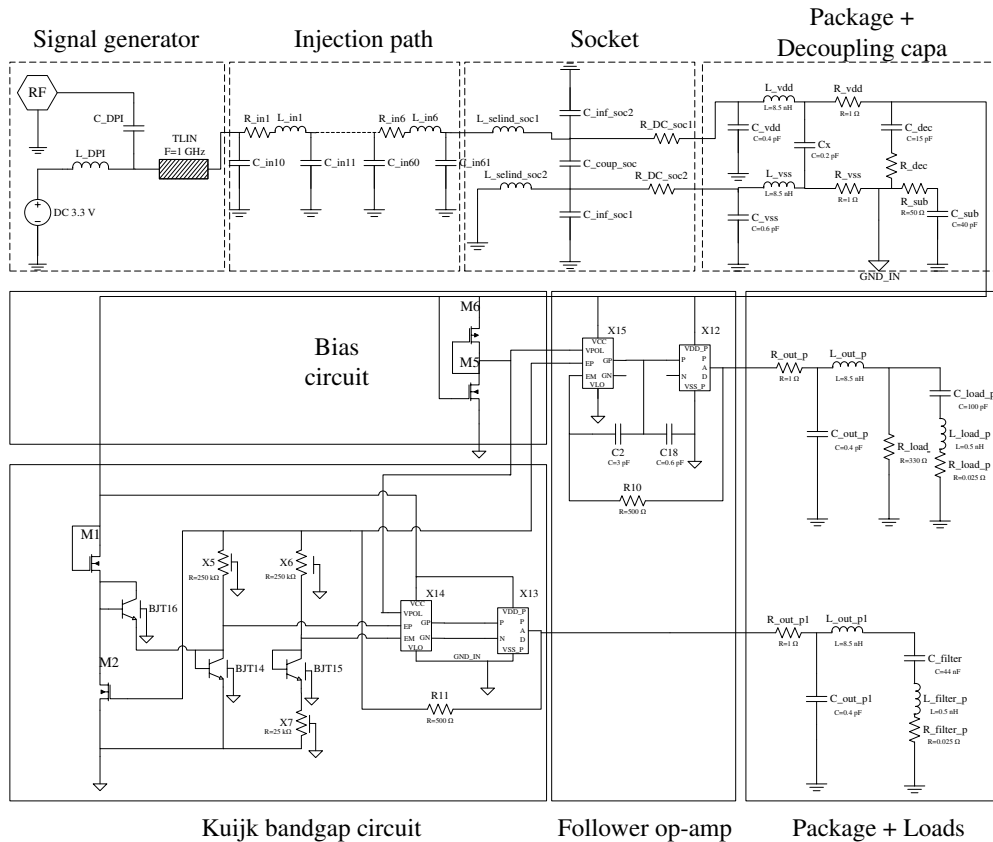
Signal generator

Injection path

Socket

Package +
Decoupling capa

RF

C_DPI

L_DPI

TLIN
F=1 GHz

DC 3.3 V

R_in1 L_in1

C_in10

C_in11

R_in6 L_in6

C_in60

C_in61

L_selind_soc1

C_inf_soc2

R_DC_soc11

C_coup_soc

L_selind_soc2

R_DC_soc2

C_inf_soc1

L_vdd
L=8.5 nH

R_vdd
R=1 Ω

C_vdd
C=0.4 pF

Cx
C=0.2 pF

C_dec
C=15 pF

R_dec

L_vss
L=8.5 nH

R_vss
R=1 Ω

R_sub
R=50 Ω

C_sub
C=40 pF

C_vss
C=0.6 pF

GND_IN

M6

Bias
circuit

M5

X15
VCC
VPOL
EP
EM
VLO
GP
GN

X12
VDD_P
P
N
VSS_P
P
A
D

C2
C=3 pF

C18
C=0.6 pF

R10
R=500 Ω

R_out_p
R=1 Ω

L_out_p
L=8.5 nH

C_load_p
C=100 pF

C_out_p
C=0.4 pF

R_load
R=330 Ω

L_load_p
L=0.5 nH

R_load_p
R=0.025 Ω

M1

X5
R=250 kΩ

X6
R=250 kΩ

BJT16

M2

BJT14

BJT15

X7
R=25 kΩ

X14
VCC
VPOL
EP
EM
VLO
GP
GN

X13
VDD_P
P
N
VSS_P
P
A
D

GND_IN

R11
R=500 Ω

R_out_p1
R=1 Ω

L_out_p1
L=8.5 nH

C_filter
C=44 nF

C_out_p1
C=0.4 pF

L_filter_p
L=0.5 nH

R_filter_p
R=0.025 Ω

Kuijk bandgap circuit

Follower op-amp

Package + Loads